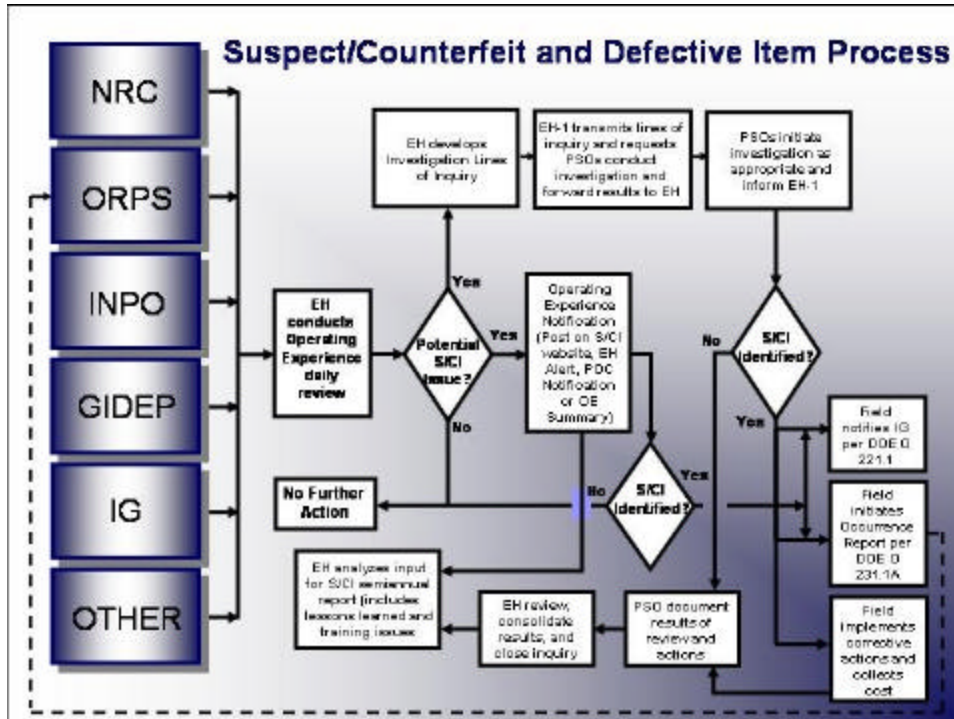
Suspect/Counterfeit and Defective Item Process

NRC

ORPS

INPO

GIDEP

IG

OTHER

EH conducts Operating Experience daily review

Potential S/CI issue?

Yes

No

EH develops Investigation Lines of Inquiry

EH-1 transmits lines of inquiry and requests PSOs conduct investigation and forward results to EH

PSOs initiate investigation as appropriate and inform EH-1

Yes

Operating Experience Notification (Post on S/CI website, EH Alert, POC Notification or OE Summary)

No

S/CI identified?

Yes

Field notifies IG per DOE O 221.1

No Further Action

No

S/CI identified?

Yes

Field initiates Occurrence Report per DOE O 231.1A

EH analyzes input for S/CI semiannual report (includes lessons learned and training issues

EH review, consolidate results, and close inquiry

PSO document results of review and actions

Field implements corrective actions and collects cost